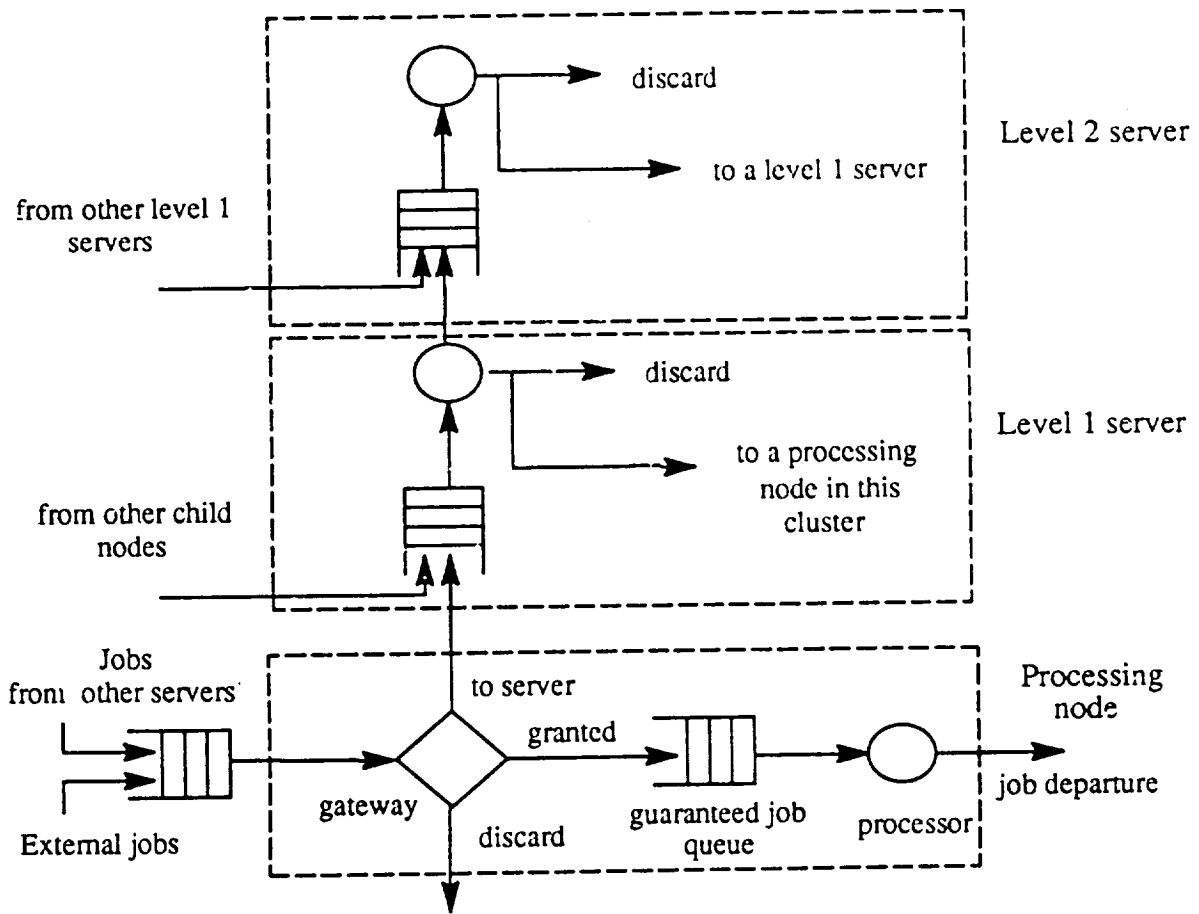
discard

Level 2 server

to a level 1 server

from other level 1 servers

discard

Level 1 server

to a processing node in this cluster

from other child nodes

Jobs from other servers

to server

Processing node

granted

job departure

gateway

discard

guaranteed job queue

processor

External jobs